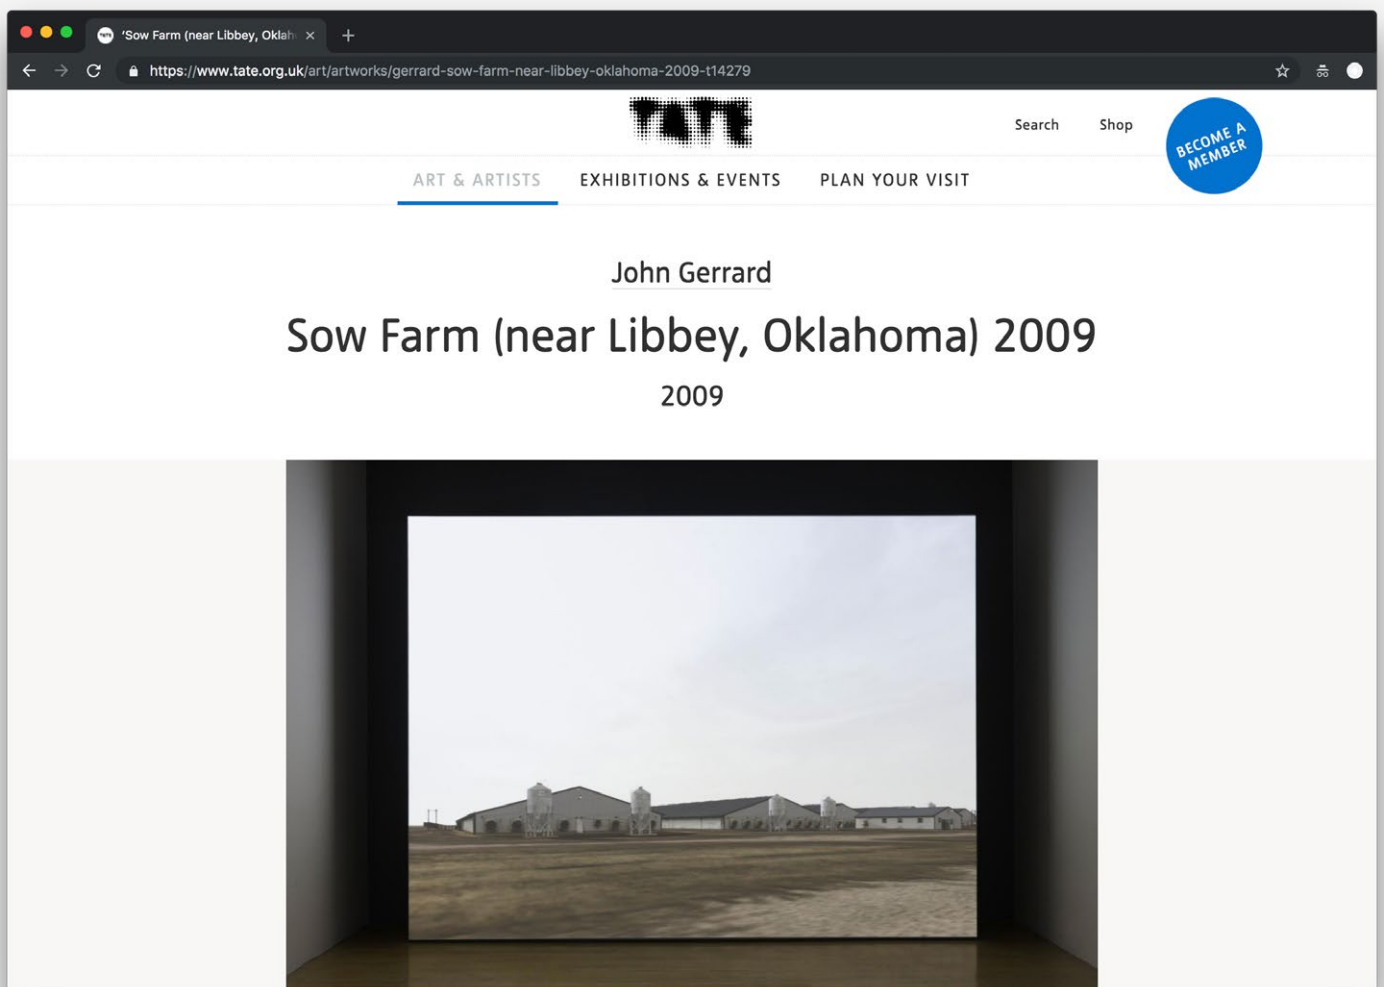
'Sow Farm (near Libbey, Oklah

https://www.tate.org.uk/art/artworks/gerrard-sow-farm-near-libbey-oklahoma-2009-t14279

TATE

Search Shop

BECOME A MEMBER

ART & ARTISTS EXHIBITIONS & EVENTS PLAN YOUR VISIT

John Gerrard

Sow Farm (near Libbey, Oklahoma) 2009

2009